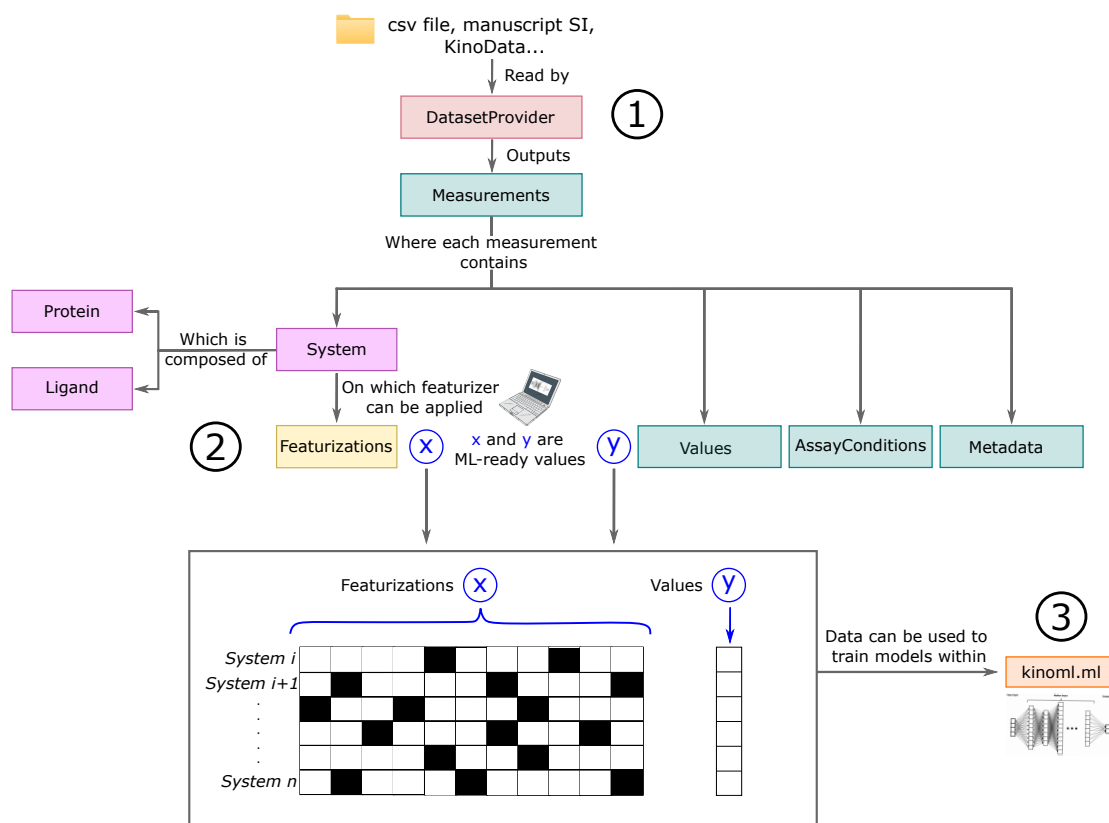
csv file, manuscript SI, KinoData...

Read by

DatasetProvider

1

Outputs

Measurements

Where each measurement contains

Protein

Which is composed of

System

Ligand

On which featurizer can be applied

2

Featurizations

x

x and y are ML-ready values

y

Values

AssayConditions

Metadata

Featurizations x

Values y

System i
System i+1
.
.
.
.
.
System n

Data can be used to train models within

3

kinoml.ml